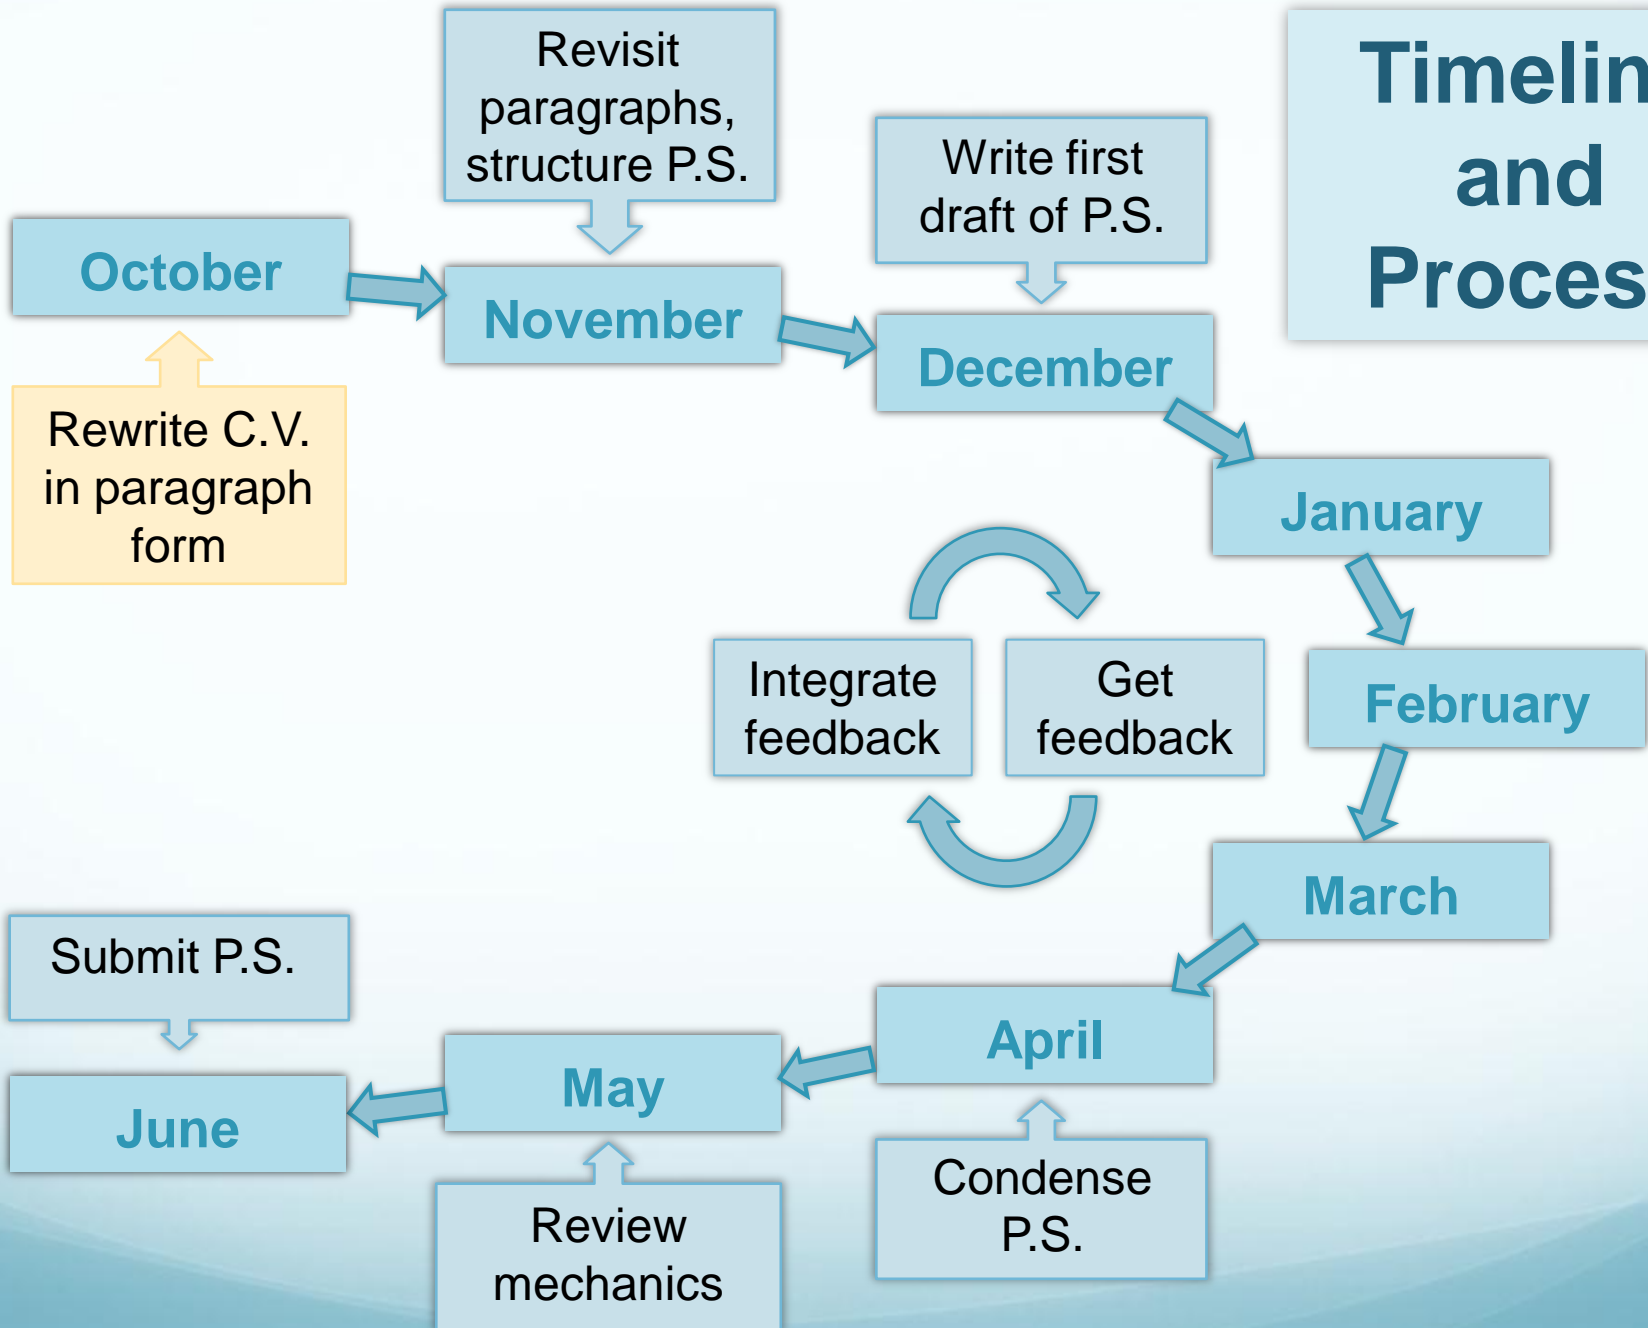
Timelin
and
Proces

October

Rewrite C.V. in paragraph form

Revisit paragraphs, structure P.S.

November

Write first draft of P.S.

December

January

Integrate feedback

Get feedback

February

March

April

Condense P.S.

May

Review mechanics

Submit P.S.

June